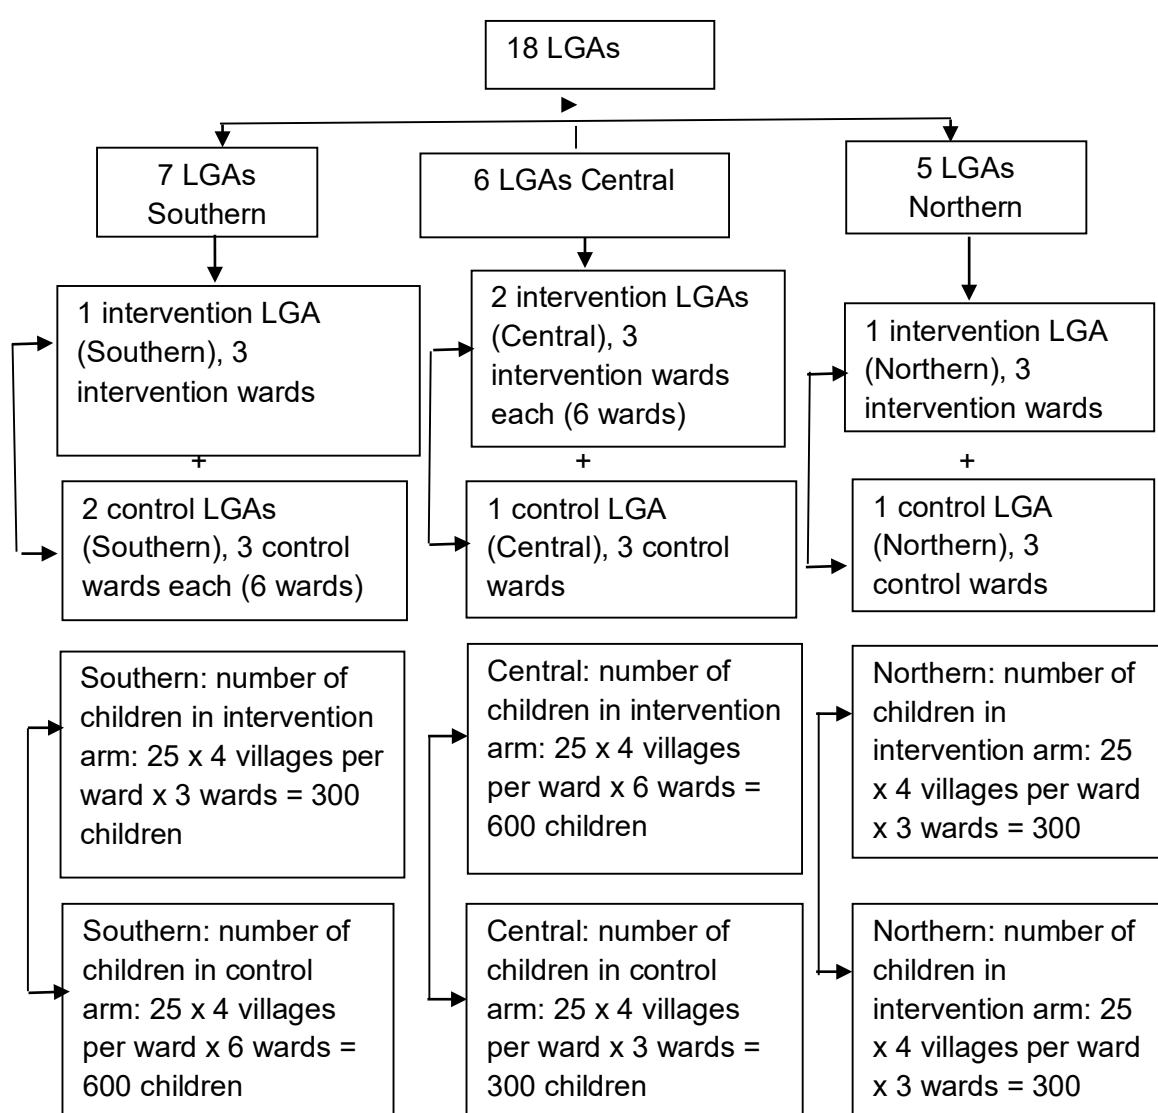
18 LGAs

7 LGAs Southern

6 LGAs Central

5 LGAs Northern

1 intervention LGA (Southern), 3 intervention wards

+

2 control LGAs (Southern), 3 control wards each (6 wards)

2 intervention LGAs (Central), 3 intervention wards each (6 wards)

+

1 control LGA (Central), 3 control wards

1 intervention LGA (Northern), 3 intervention wards

+

1 control LGA (Northern), 3 control wards

Southern: number of children in intervention arm: 25 x 4 villages per ward x 3 wards = 300 children

Southern: number of children in control arm: 25 x 4 villages per ward x 6 wards = 600 children

Central: number of children in intervention arm: 25 x 4 villages per ward x 6 wards = 600 children

Central: number of children in control arm: 25 x 4 villages per ward x 3 wards = 300 children

Northern: number of children in intervention arm: 25 x 4 villages per ward x 3 wards = 300

Northern: number of children in intervention arm: 25 x 4 villages per ward x 3 wards = 300